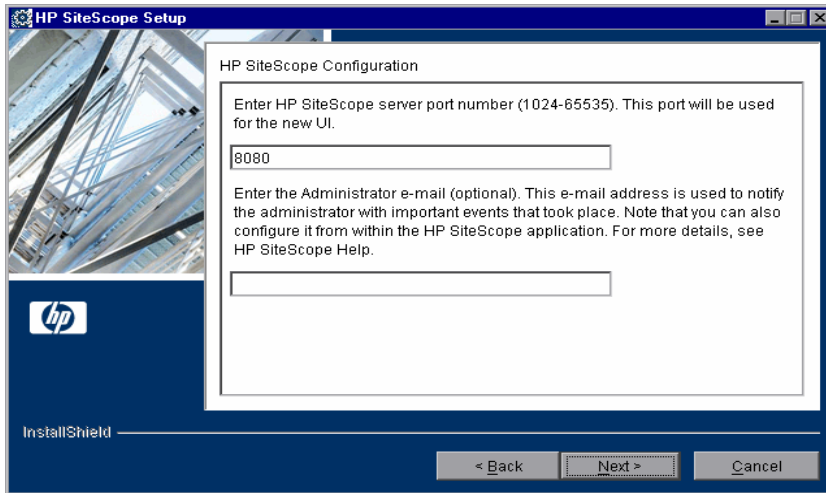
HP SiteScope Setup

HP SiteScope Configuration

Enter HP SiteScope server port number (1024-65535). This port will be used for the new UI.

8080

Enter the Administrator e-mail (optional). This e-mail address is used to notify the administrator with important events that took place. Note that you can also configure it from within the HP SiteScope application. For more details, see HP SiteScope Help.

hp

InstallShield

< Back

Next >

Cancel